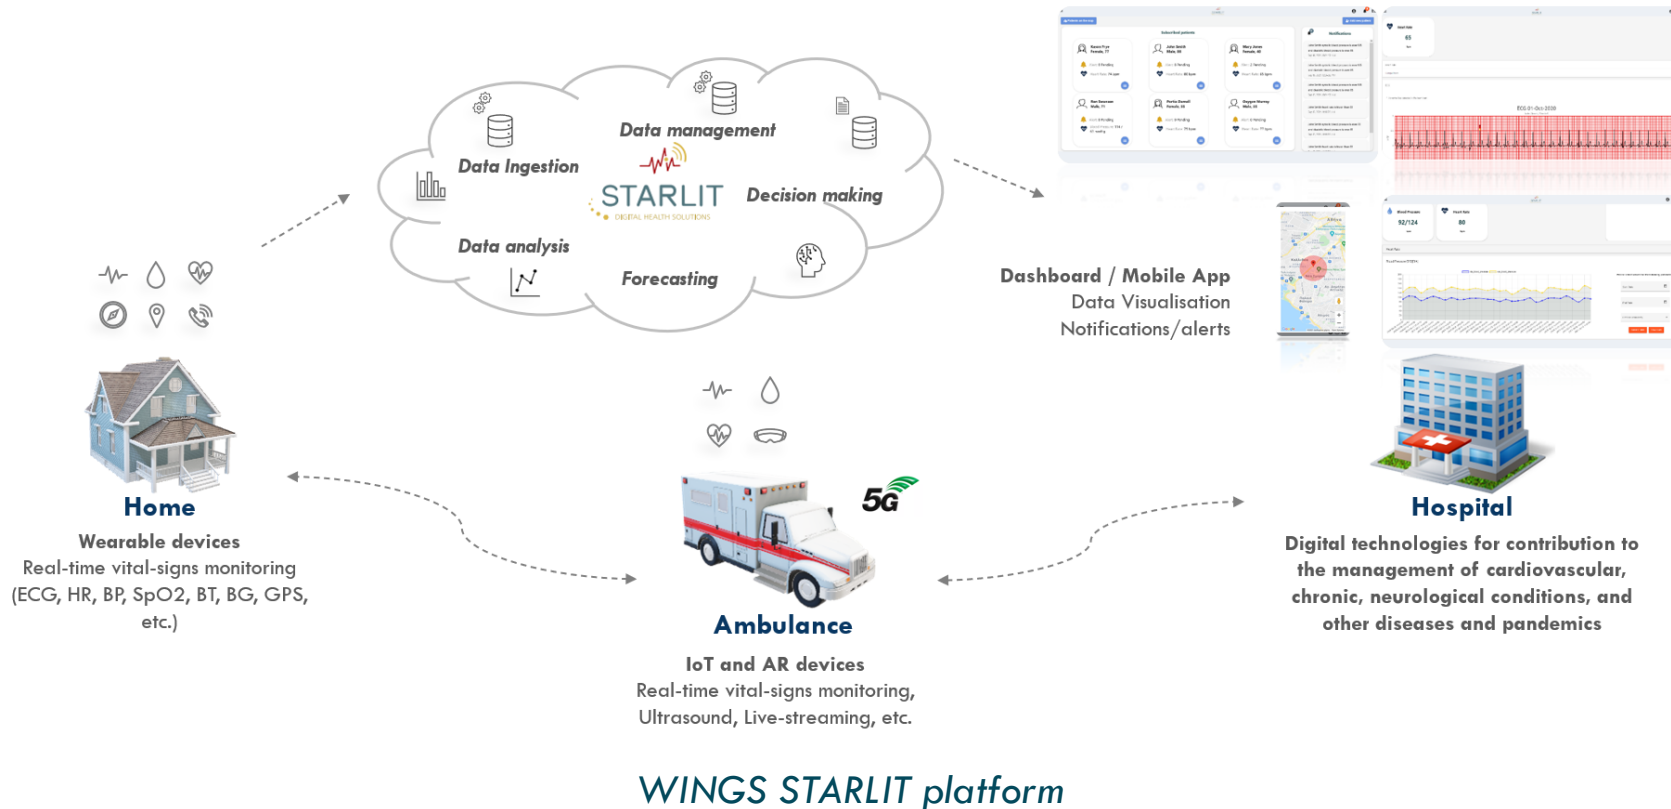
Data management
Data Ingestion
STARLIT
DIGITAL HEALTH SOLUTIONS
Decision making
Data analysis
Forecasting

Dashboard / Mobile App
Data Visualisation
Notifications/alerts

92/124
80

5G

Home
Wearable devices
Real-time vital-signs monitoring (ECG, HR, BP, SpO2, BT, BG, GPS, etc.)

Ambulance
IoT and AR devices
Real-time vital-signs monitoring, Ultrasound, Live-streaming, etc.

Hospital
Digital technologies for contribution to the management of cardiovascular, chronic, neurological conditions, and other diseases and pandemics

WINGS STARLIT platform